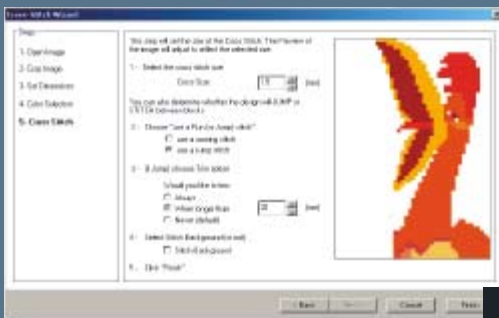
Cross-Stitch Wizard

Steps

1- Open Image
2- Crop Image
3- Set Dimensions
4- Color Selection
5- Cross Stitch

This step will set the size of the Cross Stitch. The Preview of the image will adjust to reflect the selected size.

1- Select the cross stitch size

Cross Size: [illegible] (mm)

You can also determine whether the design will JUMP or STITCH between blocks.

2- Choose "use a Run or Jump stitch"
use a running stitch
use a jump stitch

3- If Jump choose Trim option
Would you like to trim:
Always
When longer than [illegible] (mm)
Never (default)

4- Select Stitch Background (optional)
Stitch Background

5- Click "Finish"

< Back    Next >    Cancel    Finish